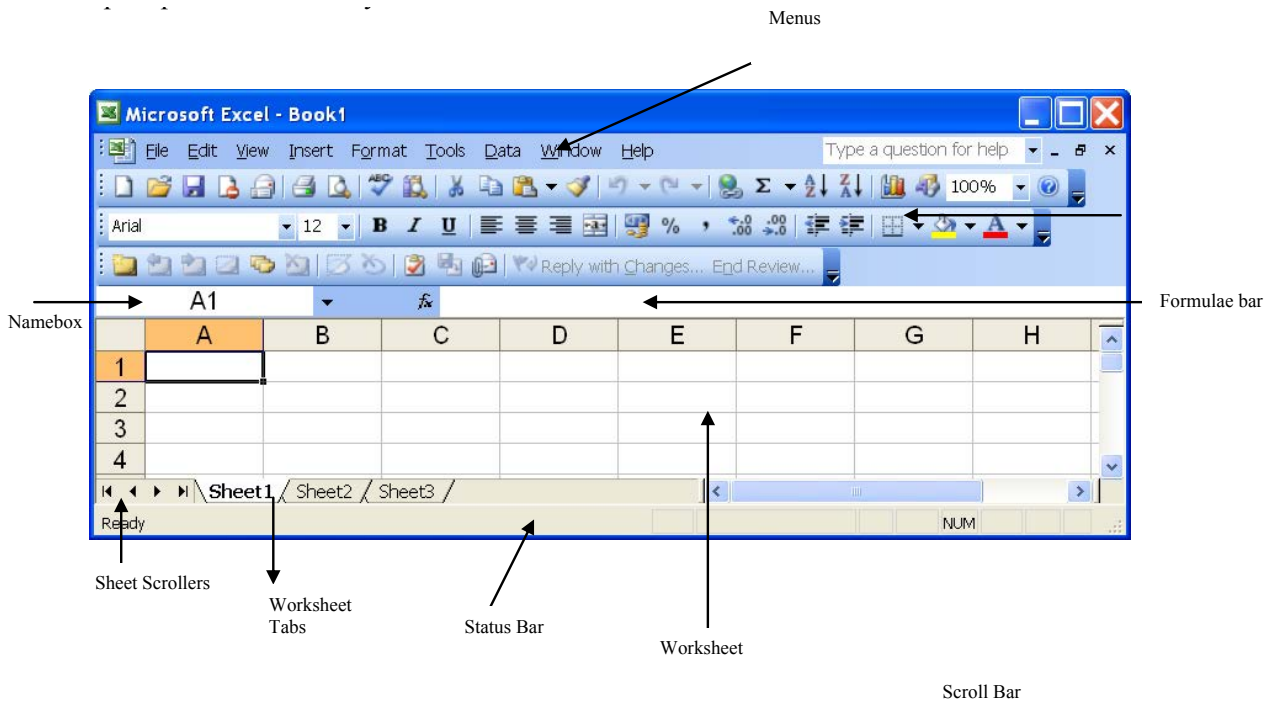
Menus

Microsoft Excel - Book1

File Edit View Insert Format Tools Data Window Help

Type a question for help

100%

Arial 12 B I U % ,

Reply with Changes... End Review...

A1

Namebox

Formulae bar

| | A | B | C | D | E | F | G | H |
|---|---|---|---|---|---|---|---|---|
| 1 | | | | | | | | |
| 2 | | | | | | | | |
| 3 | | | | | | | | |
| 4 | | | | | | | | |

Sheet1 Sheet2 Sheet3

Ready

NUM

Sheet Scrollers

Worksheet Tabs

Status Bar

Worksheet

Scroll Bar